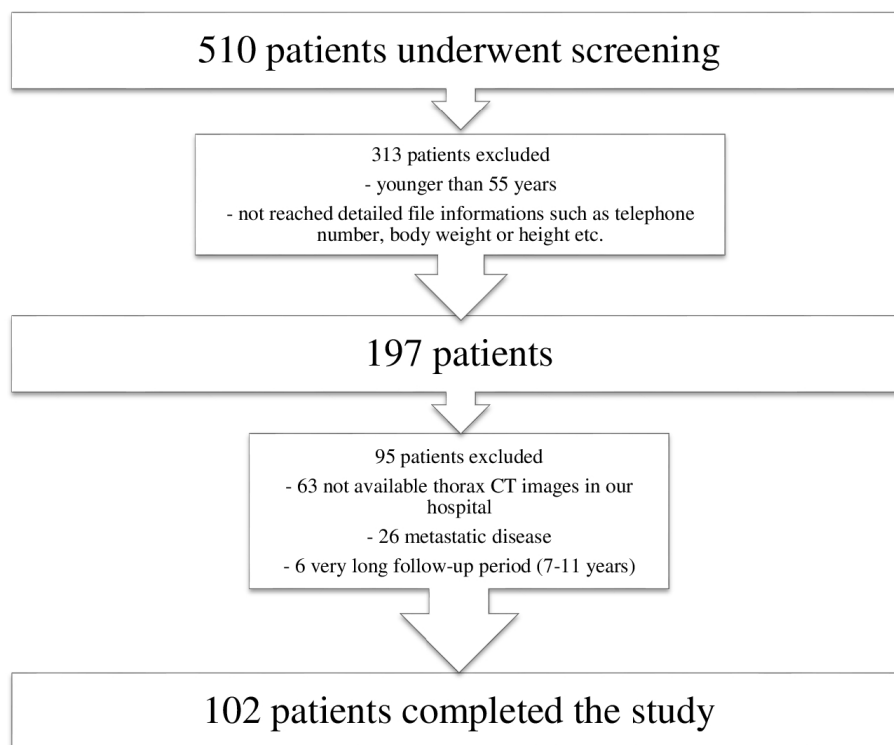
510 patients underwent screening

313 patients excluded

- younger than 55 years

- not reached detailed file informations such as telephone number, body weight or height etc.

197 patients

95 patients excluded

- 63 not available thorax CT images in our hospital

- 26 metastatic disease

- 6 very long follow-up period (7-11 years)

102 patients completed the study